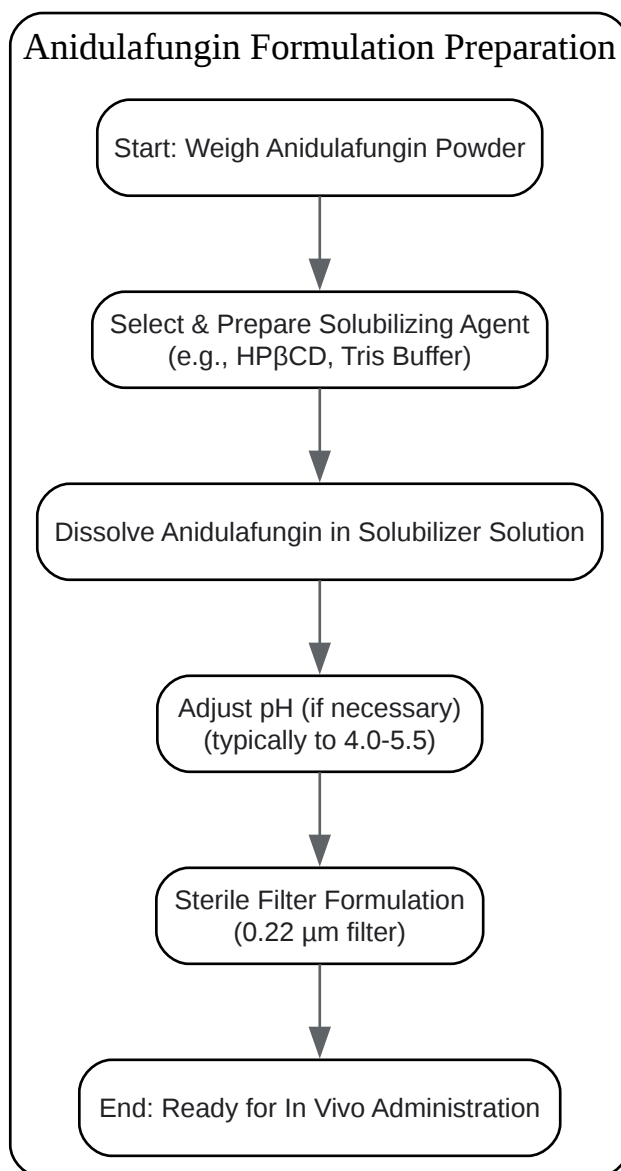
Anidulafungin Formulation Preparation

Start: Weigh Anidulafungin Powder

Select & Prepare Solubilizing Agent (e.g., HPβCD, Tris Buffer)

Dissolve Anidulafungin in Solubilizer Solution

Adjust pH (if necessary) (typically to 4.0-5.5)

Sterile Filter Formulation (0.22 µm filter)

End: Ready for In Vivo Administration